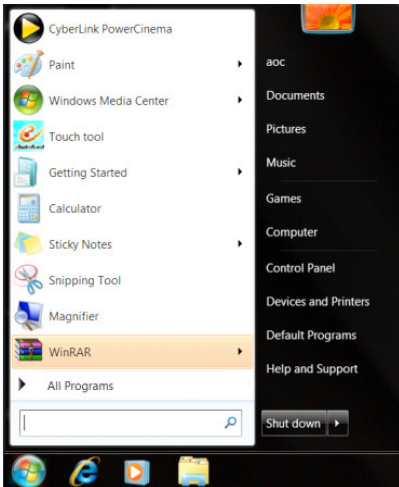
CyberLink PowerCinema
Paint
Windows Media Center
Touch tool
Getting Started
Calculator
Sticky Notes
Snipping Tool
Magnifier
WinRAR
All Programs

aoc
Documents
Pictures
Music
Games
Computer
Control Panel
Devices and Printers
Default Programs
Help and Support
Shut down